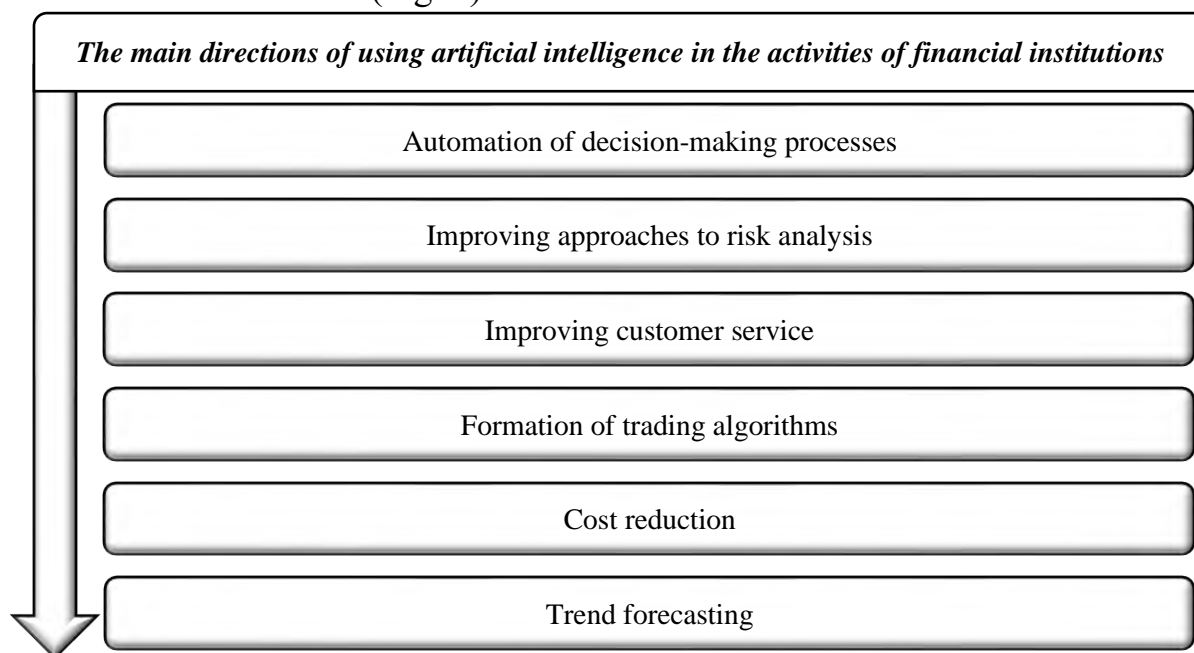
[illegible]

*The main directions of using artificial intelligence in the activities of financial institutions*

Automation of decision-making processes

Improving approaches to risk analysis

Improving customer service

Formation of trading algorithms

Cost reduction

Trend forecasting